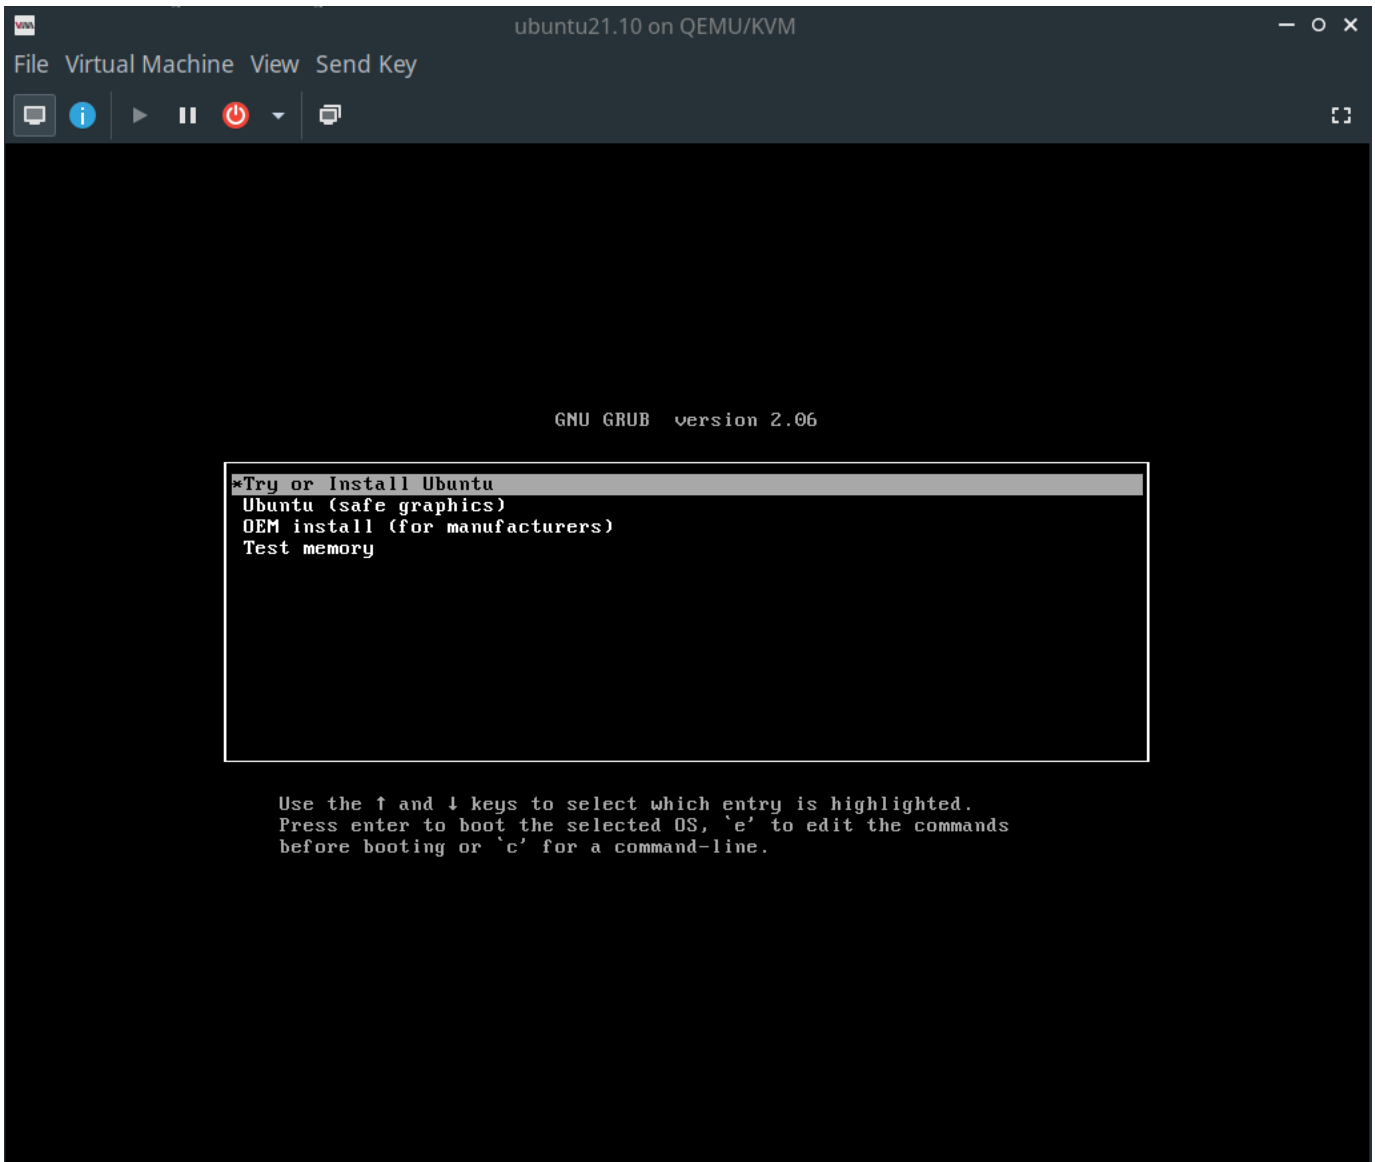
ubuntu21.10 on QEMU/KVM

File Virtual Machine View Send Key

GNU GRUB version 2.06

*Try or Install Ubuntu
Ubuntu (safe graphics)
OEM install (for manufacturers)
Test memory

Use the ↑ and ↓ keys to select which entry is highlighted.
Press enter to boot the selected OS, `e' to edit the commands before booting or `c' for a command-line.